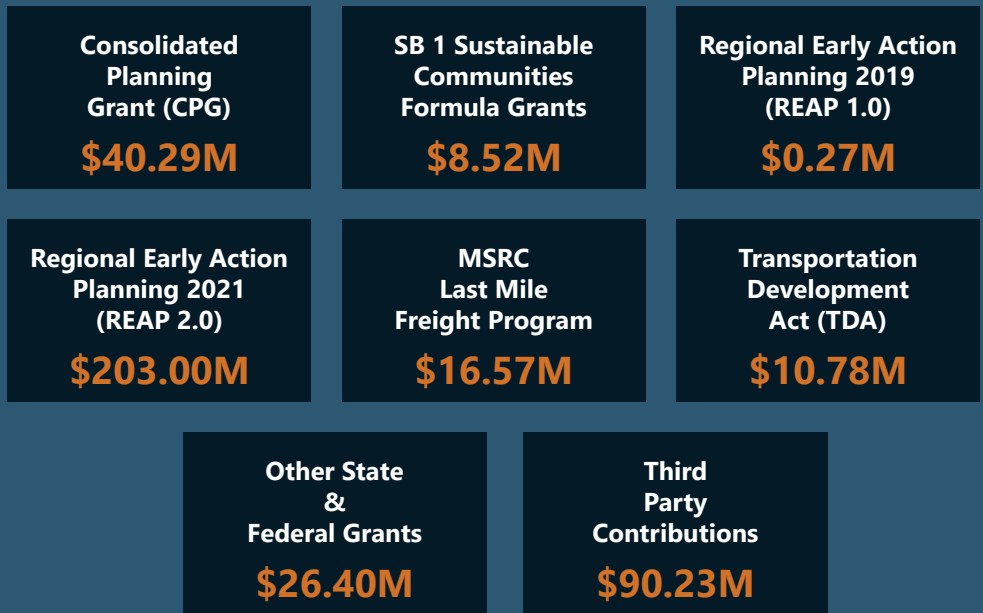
Consolidated Planning Grant (CPG)

$40.29M

SB 1 Sustainable Communities Formula Grants

$8.52M

Regional Early Action Planning 2019 (REAP 1.0)

$0.27M

Regional Early Action Planning 2021 (REAP 2.0)

$203.00M

MSRC Last Mile Freight Program

$16.57M

Transportation Development Act (TDA)

$10.78M

Other State & Federal Grants

$26.40M

Third Party Contributions

$90.23M